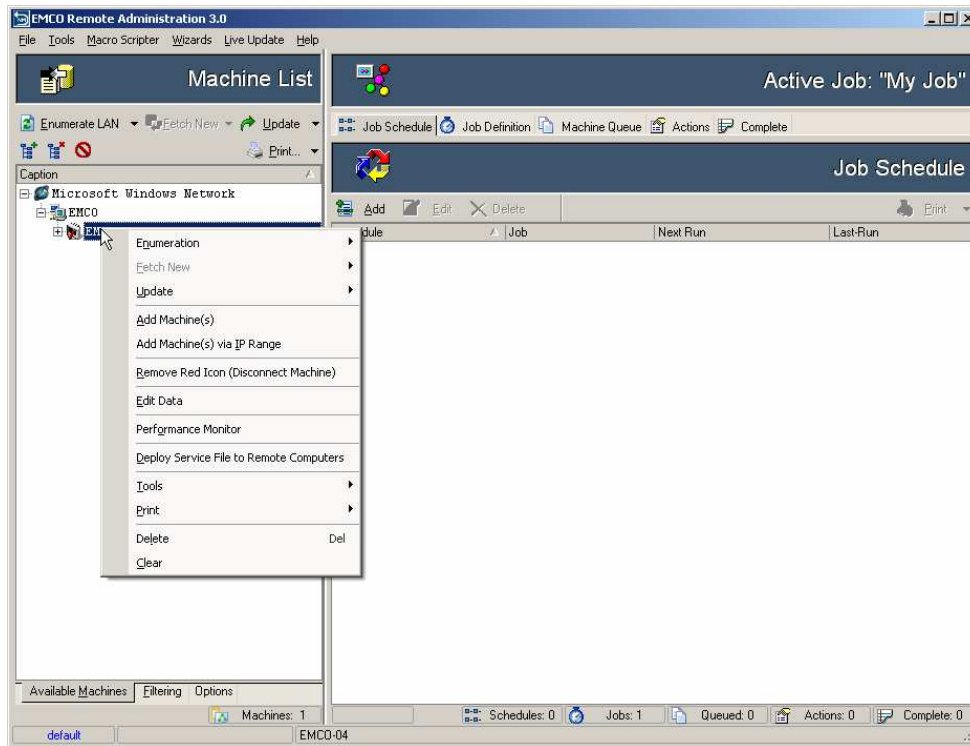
EMCO Remote Administration 3.0

File Tools Macro Scripter Wizards Live Update Help

Machine List

Active Job: "My Job"

Enumerate LAN Fetch New Update

Print...

Caption

Microsoft Windows Network

EMCO

EM

Job Schedule Job Definition Machine Queue Actions Complete

Job Schedule

Add Edit Delete Print

dule | Job | Next Run | Last-Run

Enumeration
Fetch New
Update
Add Machine(s)
Add Machine(s) via IP Range
Remove Red Icon (Disconnect Machine)
Edit Data
Performance Monitor
Deploy Service File to Remote Computers
Tools
Print
Delete Del
Clear

Available Machines Filtering Options

Machines: 1

Schedules: 0 Jobs: 1 Queued: 0 Actions: 0 Complete: 0

default EMCO-04